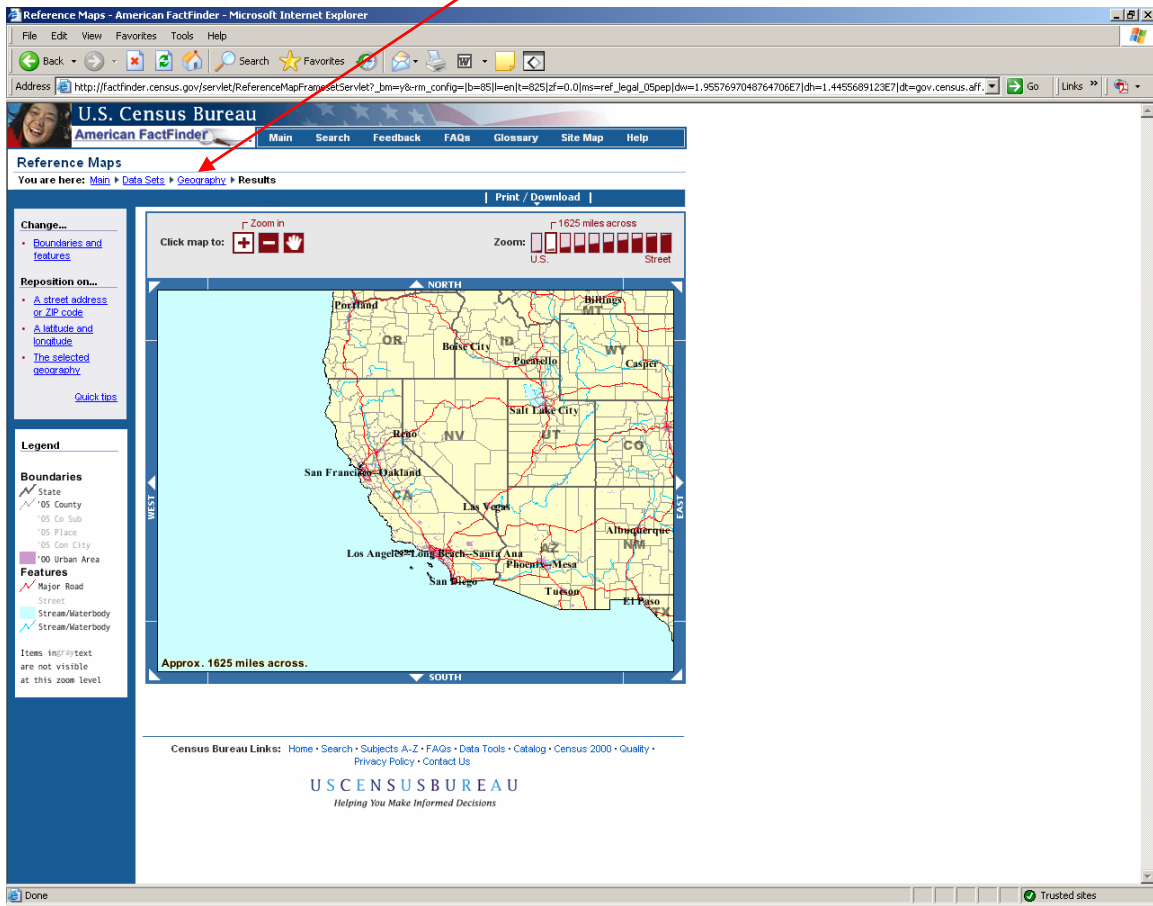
Reference Maps - American FactFinder - Microsoft Internet Explorer

File Edit View Favorites Tools Help

Back Search Favorites

Address http://factfinder.census.gov/servlet/ReferenceMapFramesetServlet?_bm=y&-rm_config=|b=85|l=en|t=825|zf=0.0|ms=ref_legal_05pep|dw=1.9557697048764706E7|dh=1.4455689123E7|dt=gov.census.aff. Go Links »

U.S. Census Bureau
American FactFinder

Main Search Feedback FAQs Glossary Site Map Help

Reference Maps
You are here: Main ▸ Data Sets ▸ Geography ▸ Results

| Print / Download |

Change...
• Boundaries and features

Reposition on...
• A street address or ZIP code
• A latitude and longitude
• The selected geography

Quick tips

Legend

Boundaries
State
'05 County
'05 Co Sub
'05 Place
'05 Con City
'00 Urban Area
Features
Major Road
Street
Stream/Waterbody
Stream/Waterbody

Items in gray text are not visible at this zoom level

Click map to:
Zoom in
1625 miles across
Zoom:
U.S.
Street

NORTH
WEST
EAST
SOUTH

Portland
Billings
MT
OR
Boise City
ID
WY
Pocatello
Casper
Salt Lake City
Reno
NV
UT
CO
San Francisco–Oakland
CA
Las Vegas
Albuquerque
NM
Los Angeles–Long Beach–Santa Ana
AZ
Phoenix–Mesa
San Diego
Tucson
El Paso
TX

Approx. 1625 miles across.

Census Bureau Links: Home • Search • Subjects A-Z • FAQs • Data Tools • Catalog • Census 2000 • Quality • Privacy Policy • Contact Us

USCENSUSBUREAU
Helping You Make Informed Decisions

Done
Trusted sites